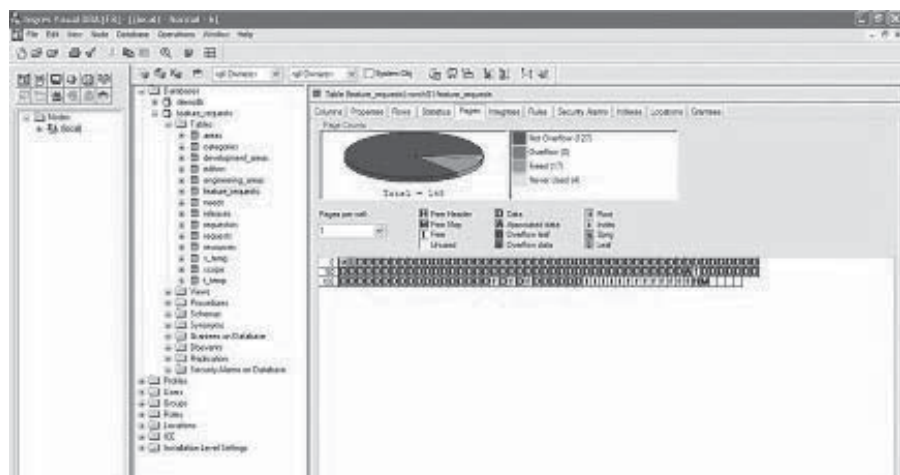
Ingres Visual DBA [IX] - [(local) - Normal - II]

File Edit View Node Database Operations Window Help

Nodes
(local)

Databases
demodb
feature_requests
Tables
areas
categories
development_areas
edition
engineering_areas
feature_requests
needs
releases
requestors
requests
resources
t_temp
scope
t_temp
Views
Procedures
Schemas
Synonyms
Grantees on Database
Dbevents
Replication
Security Alarms on Database
Profiles
Users
Groups
Roles
Locations
ICE
Installation Level Settings

<all Owners> <all Owners> System Obj

Table feature_requests(ocn/III) feature_requests

Columns Properties Rows Statistics Pages Integrities Rules Security Alarms Indexes Locations Grantees

Page Counts

Total = 148

Not Overflow (127)
Overflow (0)
Freed (17)
Never Used (4)

Pages per cell:
1

Free Header
Free Map
Free
Unused

Data
Associated data
Overflow leaf
Overflow data

Root
Index
Sprig
Leaf

0
50
100